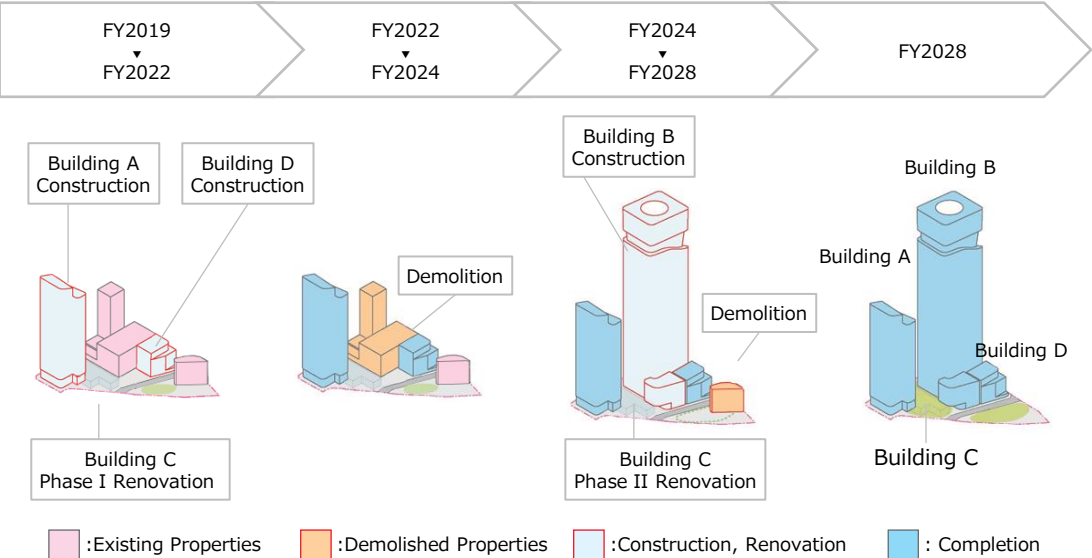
FY2019
▼
FY2022

FY2022
▼
FY2024

FY2024
▼
FY2028

FY2028

Building A Construction

Building D Construction

Building C Phase I Renovation

Demolition

Building B Construction

Demolition

Building C Phase II Renovation

Building B

Building A

Building D

Building C

:Existing Properties
:Demolished Properties
:Construction, Renovation
: Completion